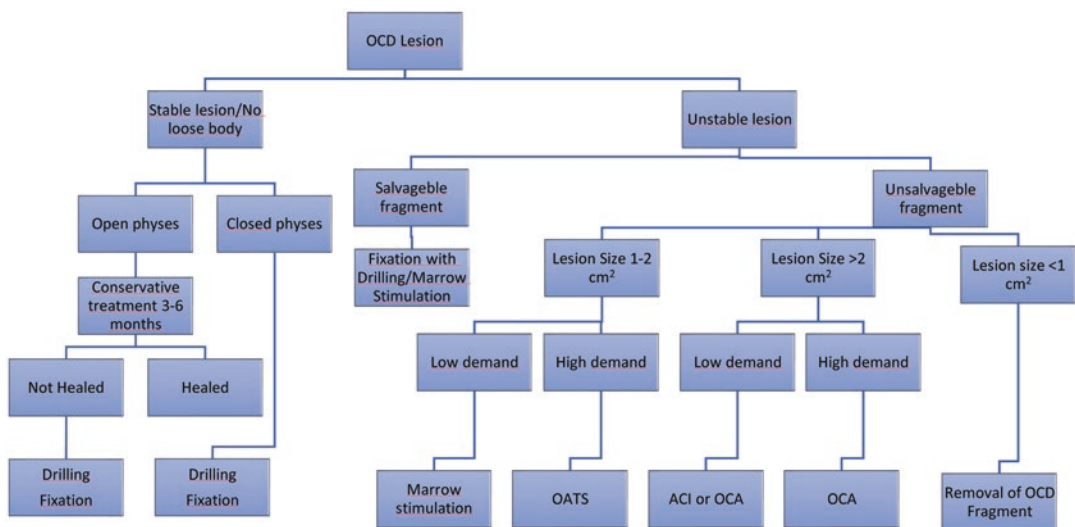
OCD Lesion

Stable lesion/No loose body

Unstable lesion

Open physes

Closed physes

Conservative treatment 3-6 months

Not Healed

Healed

Drilling Fixation

Drilling Fixation

Salvageble fragment

Unsalvageble fragment

Fixation with Drilling/Marrow Stimulation

Lesion Size 1-2 cm$^2$

Lesion Size >2 cm$^2$

Lesion size <1 cm$^2$

Low demand

High demand

Low demand

High demand

Marrow stimulation

OATS

ACI or OCA

OCA

Removal of OCD Fragment